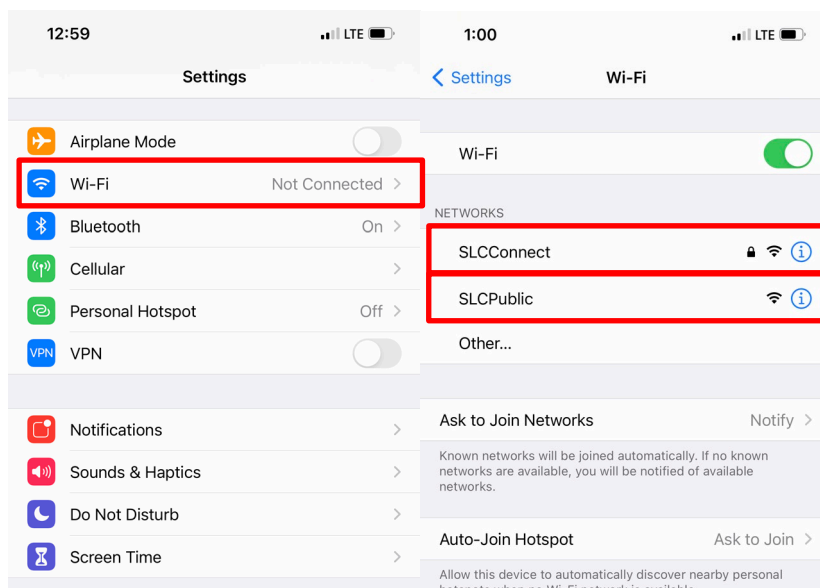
12:59

LTE

Settings

Airplane Mode

Wi-Fi Not Connected

Bluetooth On

Cellular

Personal Hotspot Off

VPN VPN

Notifications

Sounds & Haptics

Do Not Disturb

Screen Time

1:00

LTE

Settings Wi-Fi

Wi-Fi

NETWORKS

SLCConnect

SLCPublic

Other...

Ask to Join Networks Notify

Known networks will be joined automatically. If no known networks are available, you will be notified of available networks.

Auto-Join Hotspot Ask to Join

Allow this device to automatically discover nearby personal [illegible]